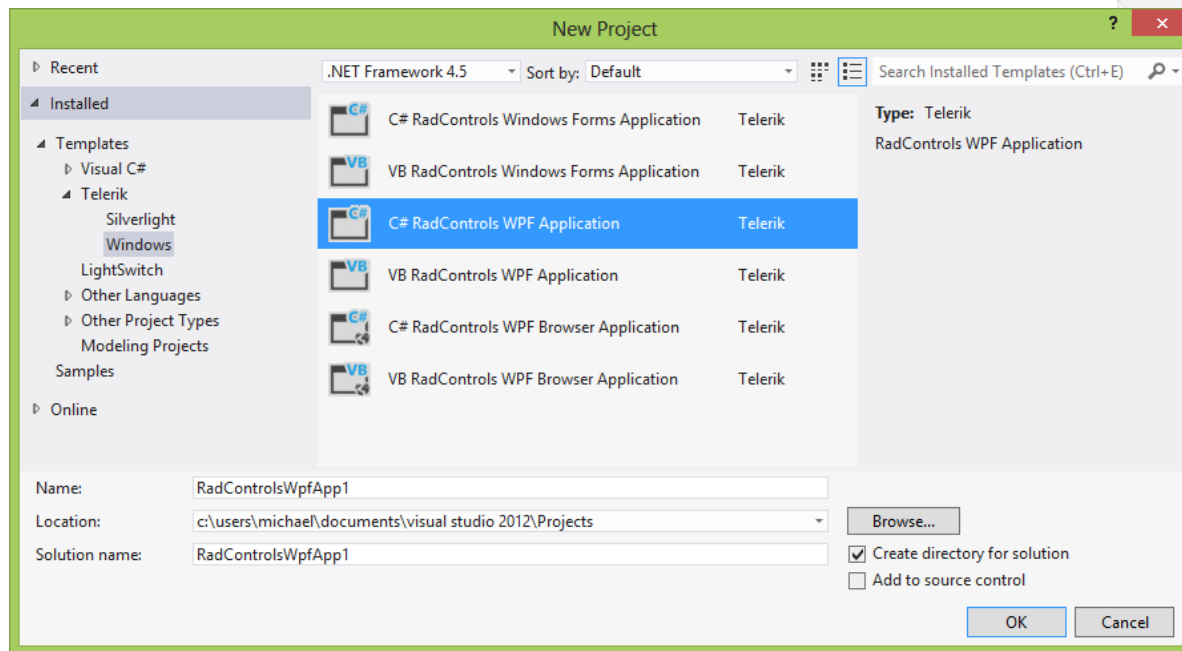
New Project

?

Recent

Installed

Templates
Visual C#
Telerik
Silverlight
Windows
LightSwitch
Other Languages
Other Project Types
Modeling Projects
Samples

Online

.NET Framework 4.5

Sort by: Default

Search Installed Templates (Ctrl+E)

C# RadControls Windows Forms Application Telerik
VB RadControls Windows Forms Application Telerik
C# RadControls WPF Application Telerik
VB RadControls WPF Application Telerik
C# RadControls WPF Browser Application Telerik
VB RadControls WPF Browser Application Telerik

Type: Telerik
RadControls WPF Application

Name: RadControlsWpfApp1
Location: c:\users\michael\documents\visual studio 2012\Projects
Browse...
Solution name: RadControlsWpfApp1
Create directory for solution
Add to source control

OK
Cancel